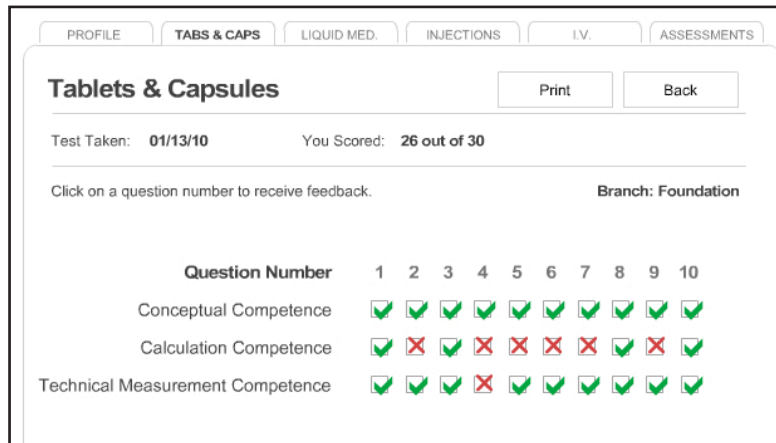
PROFILE | TABS & CAPS | LIQUID MED. | INJECTIONS | I.V. | ASSESSMENTS

Tablets & Capsules

Print

Back

Test Taken: 01/13/10

You Scored: 26 out of 30

Click on a question number to receive feedback.

Branch: Foundation

| Question Number | 1 | 2 | 3 | 4 | 5 | 6 | 7 | 8 | 9 | 10 |
|---|---|---|---|---|---|---|---|---|---|---|
| Conceptual Competence | ✓ | ✓ | ✓ | ✓ | ✓ | ✓ | ✓ | ✓ | ✓ | ✓ |
| Calculation Competence | ✓ | ✗ | ✓ | ✗ | ✗ | ✗ | ✗ | ✓ | ✗ | ✓ |
| Technical Measurement Competence | ✓ | ✓ | ✓ | ✗ | ✓ | ✓ | ✓ | ✓ | ✓ | ✓ |